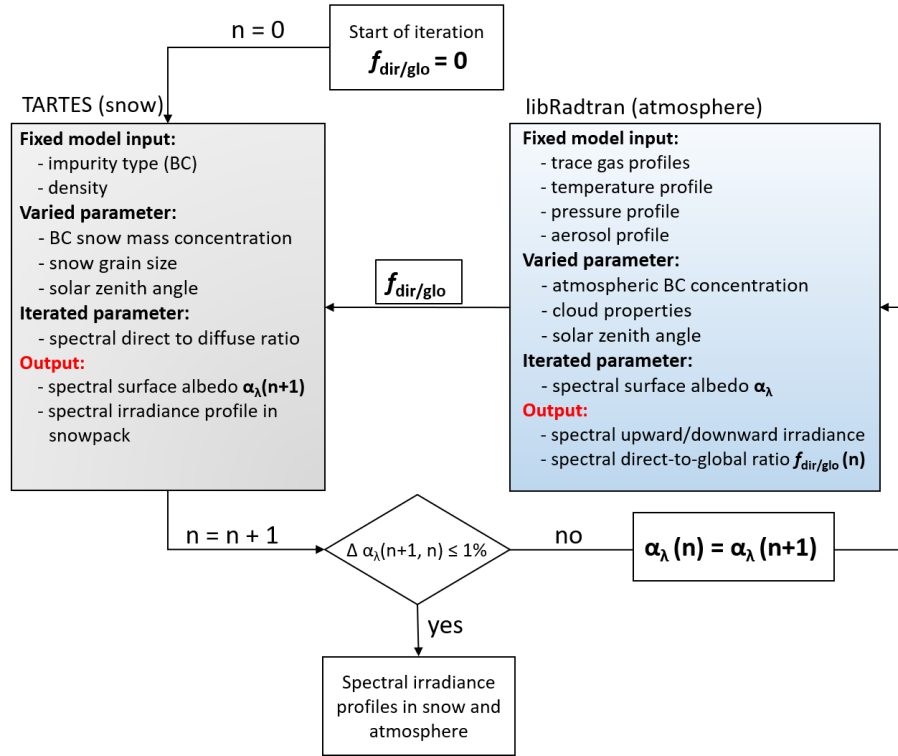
n = 0

Start of iteration
$f_{dir/glo}$ = 0

TARTES (snow)

Fixed model input:
- impurity type (BC)
- density
Varied parameter:
- BC snow mass concentration
- snow grain size
- solar zenith angle
Iterated parameter:
- spectral direct to diffuse ratio
Output:
- spectral surface albedo $\alpha_\lambda$(n+1)
- spectral irradiance profile in snowpack

$f_{dir/glo}$

libRadtran (atmosphere)

Fixed model input:
- trace gas profiles
- temperature profile
- pressure profile
- aerosol profile
Varied parameter:
- atmospheric BC concentration
- cloud properties
- solar zenith angle
Iterated parameter:
- spectral surface albedo $\alpha_\lambda$
Output:
- spectral upward/downward irradiance
- spectral direct-to-global ratio $f_{dir/glo}$ (n)

n = n + 1

$\Delta$ $\alpha_\lambda$(n+1, n) ≤ 1%

no

$\alpha_\lambda$ (n) = $\alpha_\lambda$ (n+1)

yes

Spectral irradiance profiles in snow and atmosphere